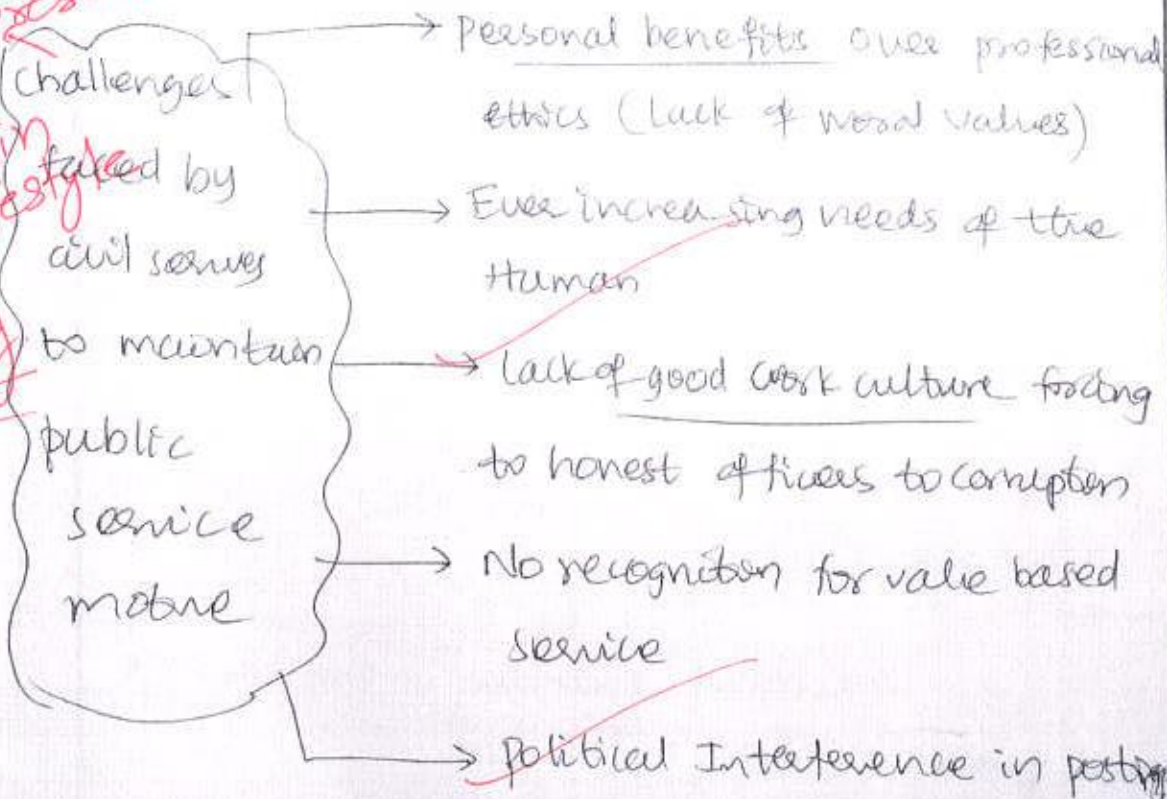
challenges faced by civil servers to maintain public service motive

Personal benefits over professional ethics (Lack of moral values)

Ever increasing needs of the Human

Lack of good work culture forcing to honest officers to corruption

No recognition for value based service

Political Interference in posting